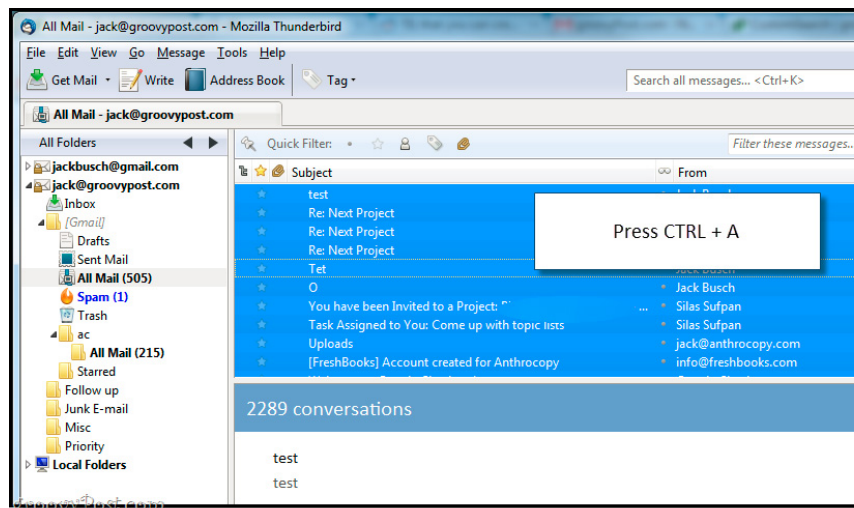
All Mail - jack@groovypost.com - Mozilla Thunderbird

File Edit View Go Message Tools Help

Get Mail Write Address Book Tag

Search all messages... <Ctrl+K>

All Mail - jack@groovypost.com

All Folders

jackbusch@gmail.com
jack@groovypost.com
Inbox
[Gmail]
Drafts
Sent Mail
All Mail (505)
Spam (1)
Trash
ac
All Mail (215)
Starred
Follow up
Junk E-mail
Misc
Priority
Local Folders

Quick Filter:

Filter these messages...

Subject

From

test

Re: Next Project

Re: Next Project

Re: Next Project

Tet

O

You have been Invited to a Project: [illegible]

Task Assigned to You: Come up with topic lists

Uploads

[FreshBooks] Account created for Anthrocopy

Jack Busch

Jack Busch

Silas Sufpan

Silas Sufpan

jack@anthrocopy.com

info@freshbooks.com

Press CTRL + A

2289 conversations

test

test

groovyPost.com